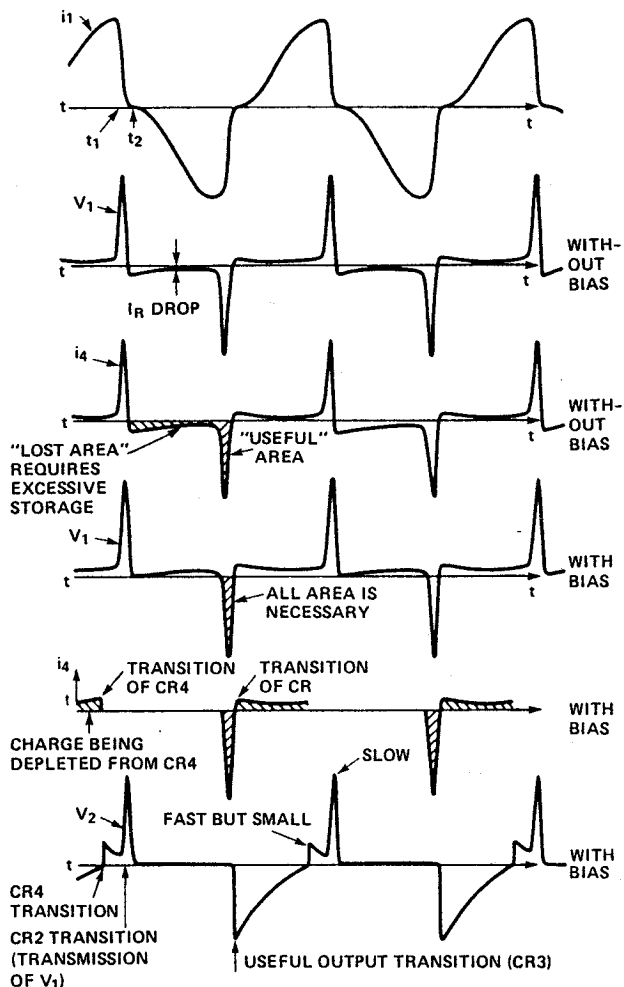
i1
t
t1
t2
t

V1
t
t
WITHOUT BIAS
IR DROP

i4
t
WITHOUT BIAS
"LOST AREA" REQUIRES EXCESSIVE STORAGE
"USEFUL" AREA

V1
t
t
WITH BIAS
ALL AREA IS NECESSARY

i4
t
TRANSITION OF CR4
TRANSITION OF CR
WITH BIAS
CHARGE BEING DEPLETED FROM CR4

V2
SLOW
FAST BUT SMALL
t
WITH BIAS
CR4 TRANSITION
CR2 TRANSITION (TRANSMISSION OF V1)
USEFUL OUTPUT TRANSITION (CR3)